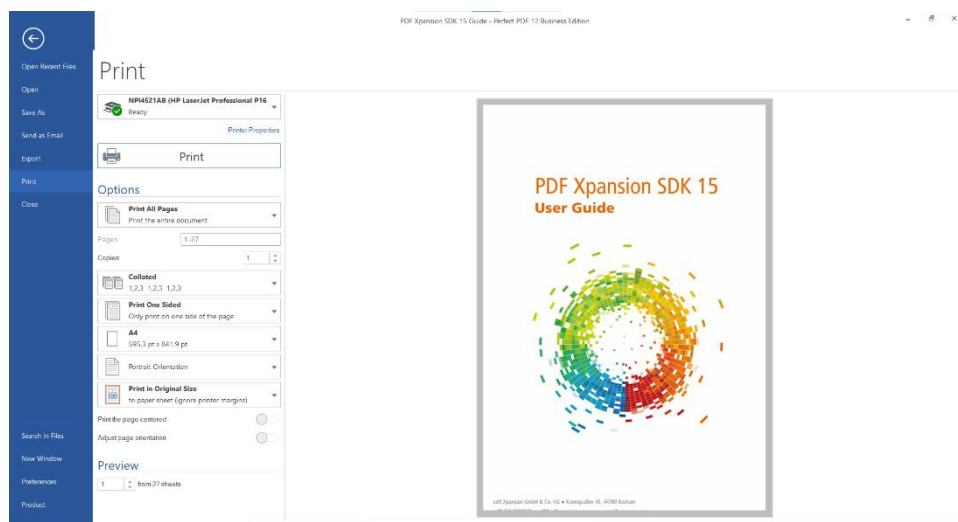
PDF Xpansion SDK 15 Guide - Perfect PDF 12 Business Edition

Open Recent Files
Open
Save As
Send as Email
Export
Print
Close

Search in Files
New Window
Preferences
Product

Print

NPI4521AB (HP LaserJet Professional P16
Ready

Printer Properties

Print

Options

Print All Pages
Print the entire document

Pages: 1-27

Copies: 1

Collated
1,2,3 1,2,3 1,2,3

Print One Sided
Only print on one side of the page

A4
595.3 pt x 841.9 pt

Portrait Orientation

Print in Original Size
to paper sheet (ignore printer margins)

Print the page centered

Adjust page orientation

Preview

1 from 27 sheets

PDF Xpansion SDK 15
User Guide

soft Xpansion GmbH & Co. KG • Koenigsallee 45, 44789 Bochum
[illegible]